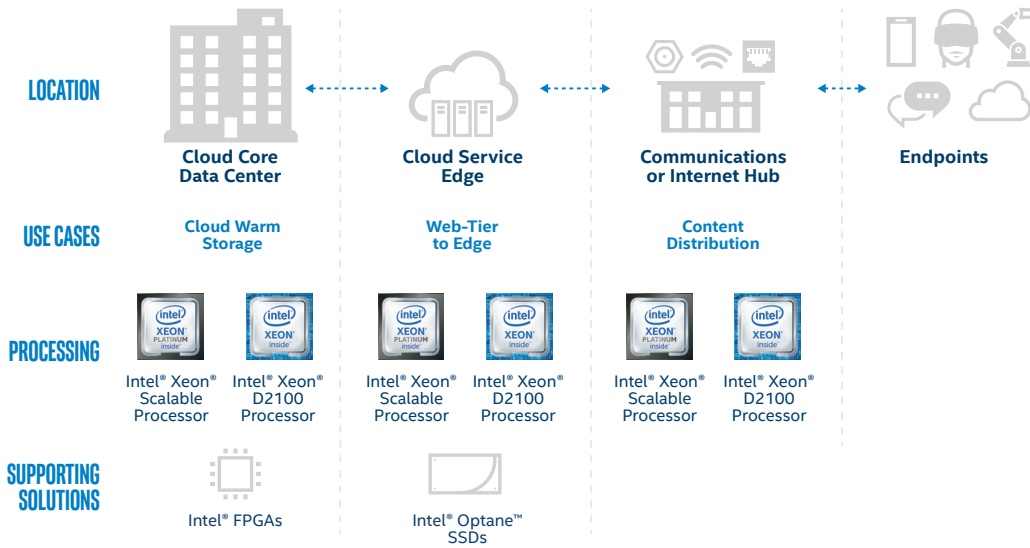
LOCATION

Cloud Core Data Center

Cloud Service Edge

Communications or Internet Hub

Endpoints

USE CASES

Cloud Warm Storage

Web-Tier to Edge

Content Distribution

PROCESSING

intel XEON PLATINUM inside

intel XEON inside

Intel® Xeon® Scalable Processor

Intel® Xeon® D2100 Processor

intel XEON PLATINUM inside

intel XEON inside

Intel® Xeon® Scalable Processor

Intel® Xeon® D2100 Processor

intel XEON PLATINUM inside

intel XEON inside

Intel® Xeon® Scalable Processor

Intel® Xeon® D2100 Processor

SUPPORTING SOLUTIONS

Intel® FPGAs

Intel® Optane™ SSDs